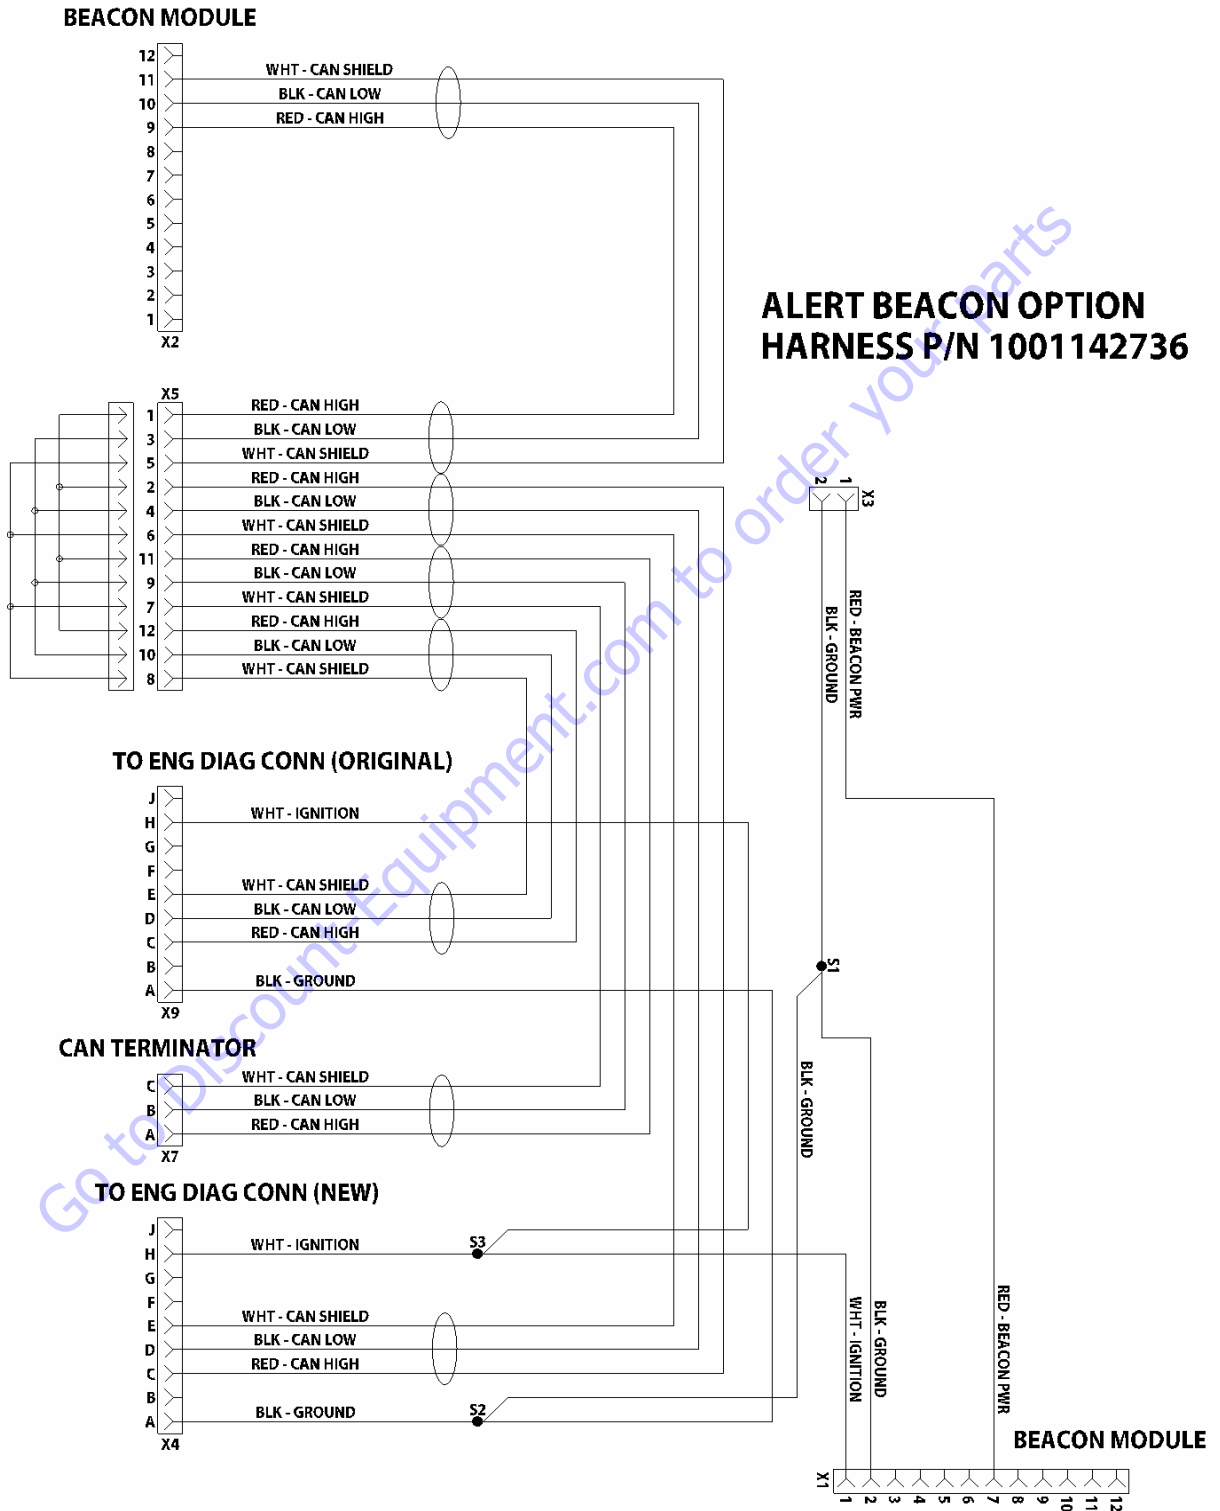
BEACON MODULE

12
11 WHT - CAN SHIELD
10 BLK - CAN LOW
9 RED - CAN HIGH
8
7
6
5
4
3
2
1
X2

ALERT BEACON OPTION
HARNESS P/N 1001142736

X5
1 RED - CAN HIGH
3 BLK - CAN LOW
5 WHT - CAN SHIELD
2 RED - CAN HIGH
4 BLK - CAN LOW
6 WHT - CAN SHIELD
11 RED - CAN HIGH
9 BLK - CAN LOW
7 WHT - CAN SHIELD
12 RED - CAN HIGH
10 BLK - CAN LOW
8 WHT - CAN SHIELD

X3
2 1
RED - BEACON PWR
BLK - GROUND

TO ENG DIAG CONN (ORIGINAL)
J
H WHT - IGNITION
G
F
E WHT - CAN SHIELD
D BLK - CAN LOW
C RED - CAN HIGH
B
A BLK - GROUND
X9

S1
BLK - GROUND

CAN TERMINATOR
C WHT - CAN SHIELD
B BLK - CAN LOW
A RED - CAN HIGH
X7

TO ENG DIAG CONN (NEW)
J
H WHT - IGNITION S3
G
F
E WHT - CAN SHIELD
D BLK - CAN LOW
C RED - CAN HIGH
B
A BLK - GROUND S2
X4

WHT - IGNITION
BLK - GROUND
RED - BEACON PWR

BEACON MODULE
X1
1 2 3 4 5 6 7 8 9 10 11 12

Go to DiscountEquipment.com to order your parts